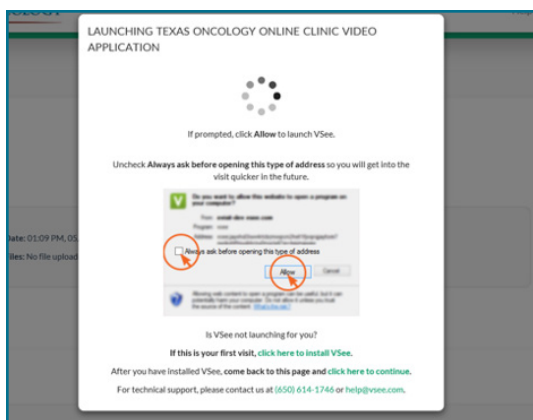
LOGY

LAUNCHING TEXAS ONCOLOGY ONLINE CLINIC VIDEO APPLICATION

If prompted, click Allow to launch VSee.

Uncheck Always ask before opening this type of address so you will get into the visit quicker in the future.

Do you want to allow this website to open a program on your computer?

From: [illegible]
Program: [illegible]
Address: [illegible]

Always ask before opening this type of address

Allow Cancel

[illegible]

Date: 01:09 PM, 05

Files: No file upload

Is VSee not launching for you?

If this is your first visit, click here to install VSee.

After you have installed VSee, come back to this page and click here to continue.

For technical support, please contact us at (650) 614-1746 or help@vsee.com.